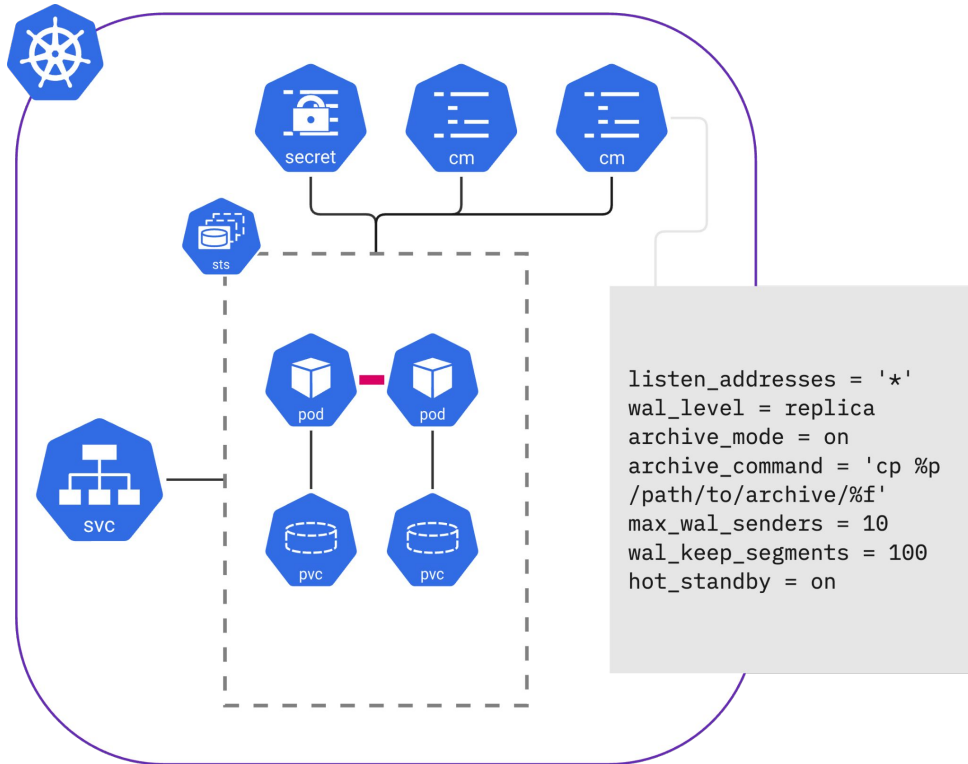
secret

cm

cm

sts

pod

pod

svc

pvc

pvc

listen_addresses = '*'
wal_level = replica
archive_mode = on
archive_command = 'cp %p /path/to/archive/%f'
max_wal_senders = 10
wal_keep_segments = 100
hot_standby = on